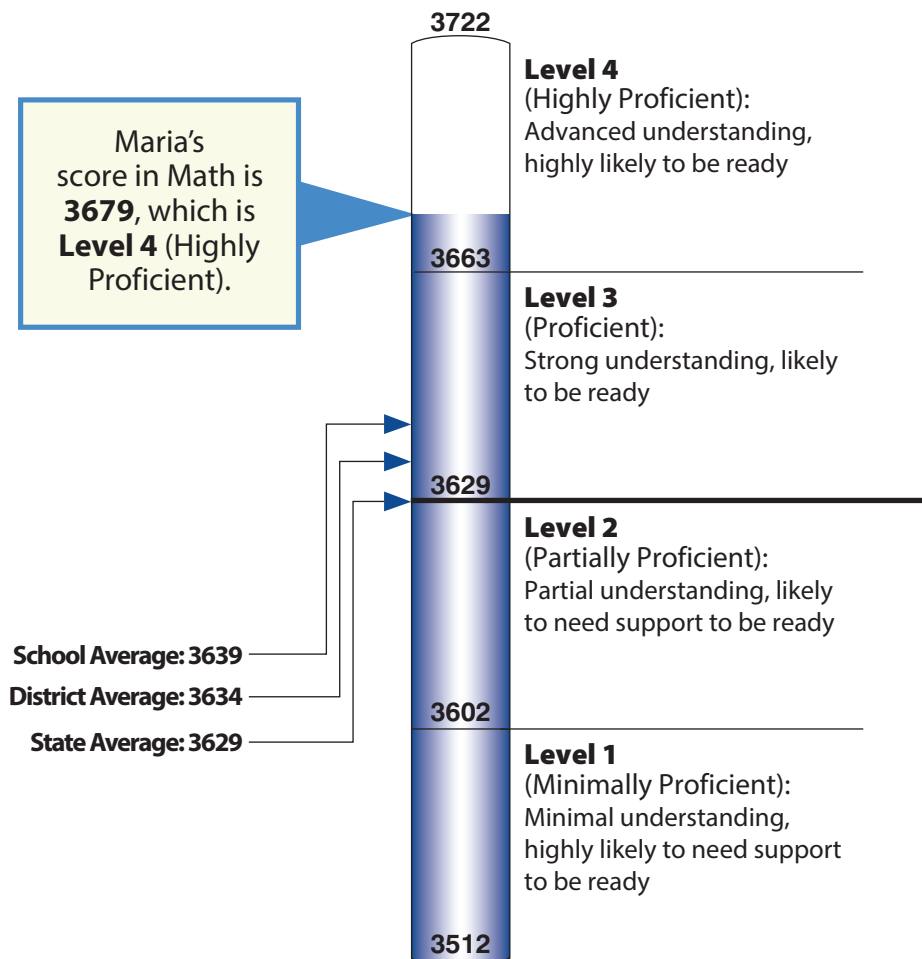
Maria's score in Math is **3679**, which is **Level 4** (Highly Proficient).

3722

**Level 4**
(Highly Proficient):
Advanced understanding, highly likely to be ready

3663

**Level 3**
(Proficient):
Strong understanding, likely to be ready

3629

**Level 2**
(Partially Proficient):
Partial understanding, likely to need support to be ready

3602

**Level 1**
(Minimally Proficient):
Minimal understanding, highly likely to need support to be ready

3512

**School Average: 3639**
**District Average: 3634**
**State Average: 3629**